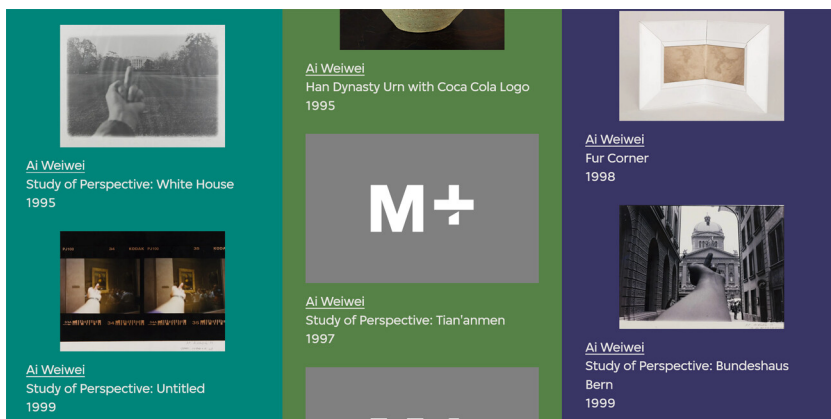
Ai Weiwei
Study of Perspective: White House
1995

Ai Weiwei
Study of Perspective: Untitled
1999

Ai Weiwei
Han Dynasty Urn with Coca Cola Logo
1995

M+

Ai Weiwei
Study of Perspective: Tian'anmen
1997

Ai Weiwei
Fur Corner
1998

Ai Weiwei
Study of Perspective: Bundeshaus Bern
1999